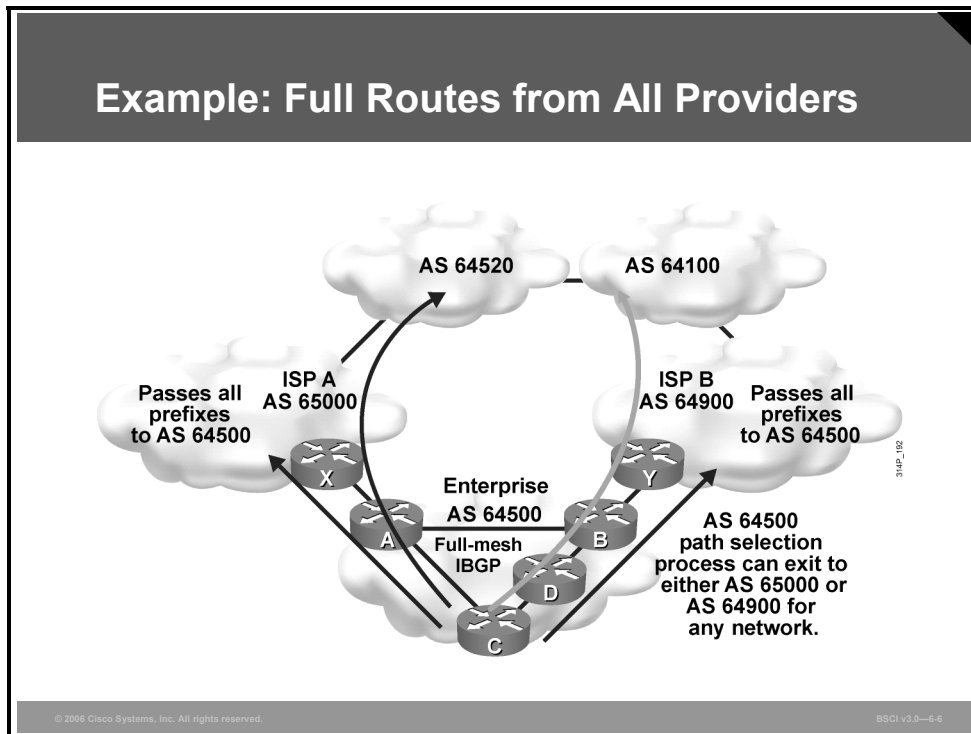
Example: Full Routes from All Providers

AS 64520

AS 64100

Passes all prefixes to AS 64500

ISP A AS 65000

ISP B AS 64900

Passes all prefixes to AS 64500

314P_192

X

Y

Enterprise AS 64500

A

B

Full-mesh IBGP

D

C

AS 64500 path selection process can exit to either AS 65000 or AS 64900 for any network.

© 2006 Cisco Systems, Inc. All rights reserved.

BSCI v3.0—6-6